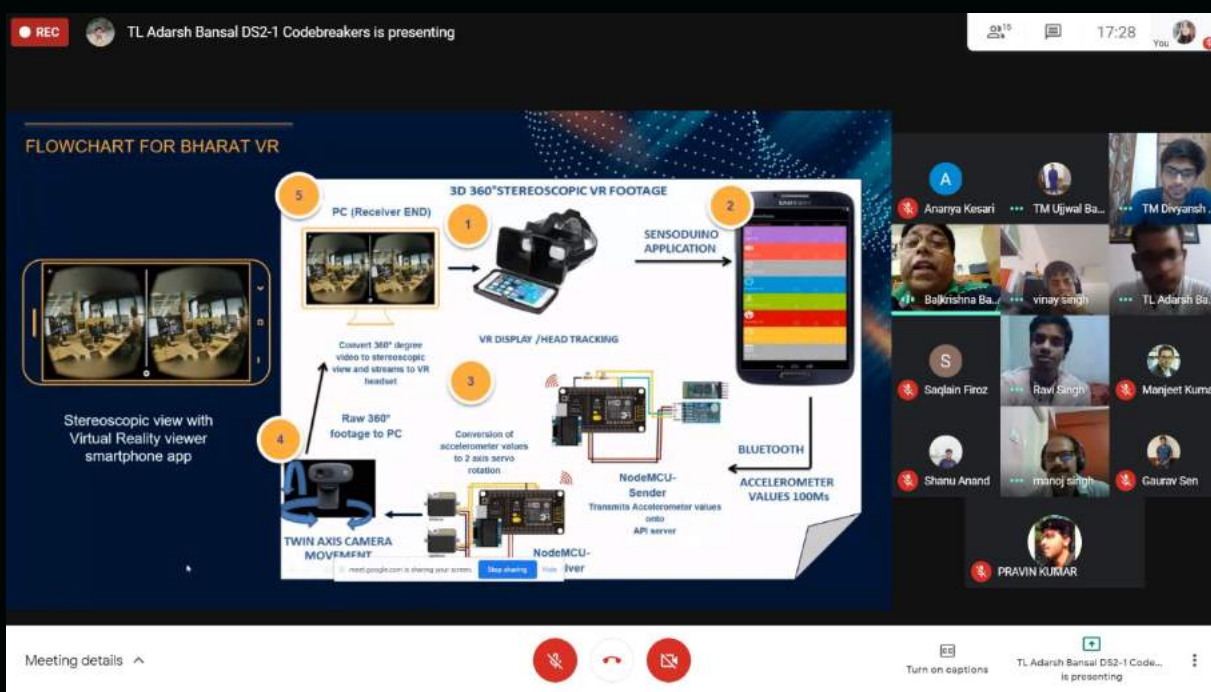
REC TL Adarsh Bansal DS2-1 Codebreakers is presenting

15

17:28

You

FLOWCHART FOR BHARAT VR

Stereoscopic view with Virtual Reality viewer smartphone app

5

PC (Receiver END)

3D 360°STEREOSCOPIC VR FOOTAGE

1

2

SENSODUINO APPLICATION

VR DISPLAY /HEAD TRACKING

Convert 360° degree video to stereoscopic view and streams to VR headset

3

Raw 360° footage to PC

4

Conversion of accelerometer values to 2 axis servo rotation

BLUETOOTH

NodeMCU-Sender

Transmits Accelerometer values onto API server

ACCELEROMETER VALUES 100Ms

TWIN AXIS CAMERA MOVEMENT

NodeMCU-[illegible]ver

meet.google.com is sharing your screen. Stop sharing Hide

A

Ananya Kesari

TM Ujjwal Ba...

TM Divyansh ...

Balkrishna Ba...

vinay singh

TL Adarsh Ba...

S

Saqlain Firoz

Ravi Singh

Manjeet Kuma

Shanu Anand

manoj singh

Gaurav Sen

PRAVIN KUMAR

Meeting details

Turn on captions

TL Adarsh Bansal DS2-1 Code... is presenting